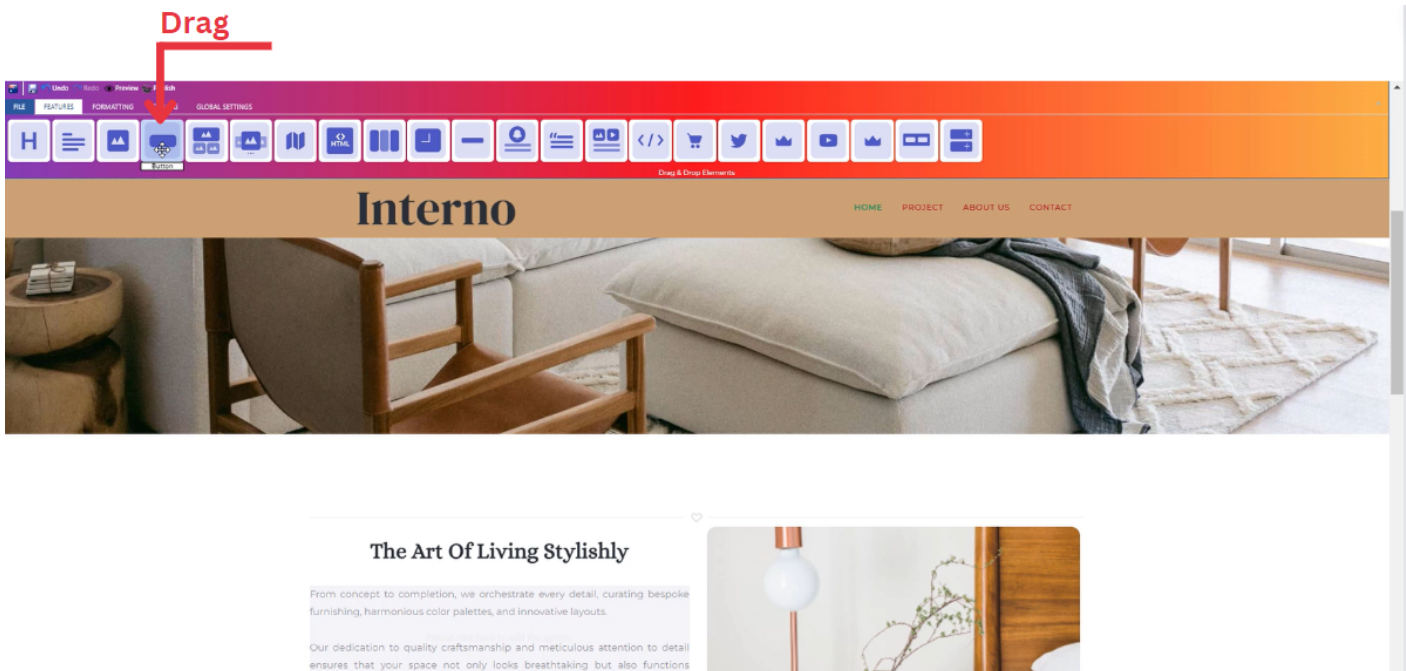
Drag

Undo Redo Preview Publish

FILE FEATURES FORMATTING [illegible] GLOBAL SETTINGS

H

HTML

Button

Drag & Drop Elements

Interno

HOME PROJECT ABOUT US CONTACT

The Art Of Living Stylishly

From concept to completion, we orchestrate every detail, curating bespoke furnishing, harmonious color palettes, and innovative layouts.

Our dedication to quality craftsmanship and meticulous attention to detail ensures that your space not only looks breathtaking but also functions